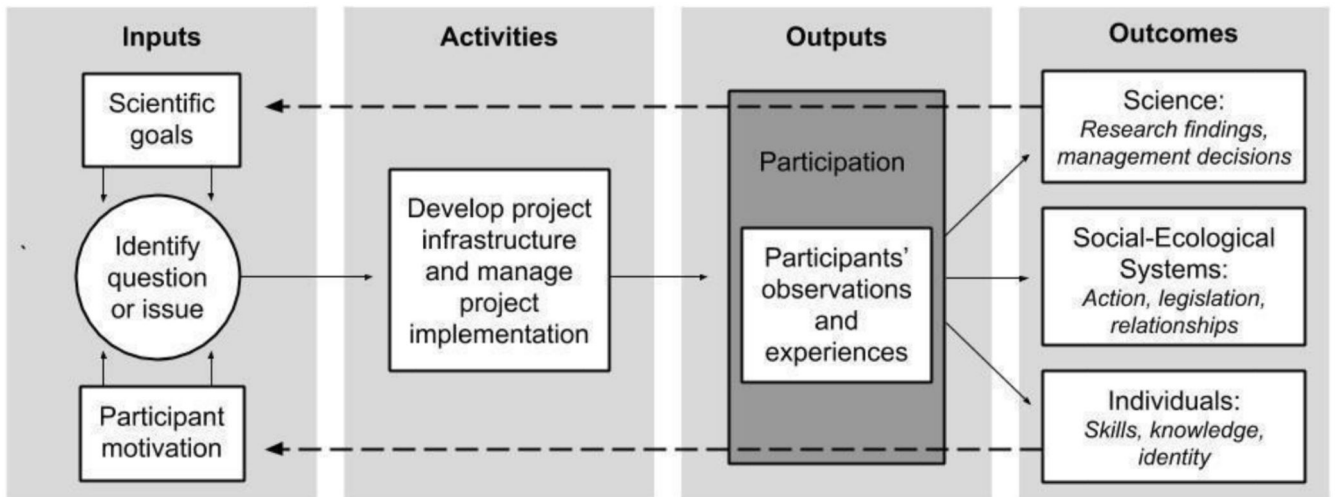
Inputs

Scientific goals

Identify question or issue

Participant motivation

Activities

Develop project infrastructure and manage project implementation

Outputs

Participation

Participants' observations and experiences

Outcomes

Science:
*Research findings, management decisions*

Social-Ecological Systems:
*Action, legislation, relationships*

Individuals:
*Skills, knowledge, identity*